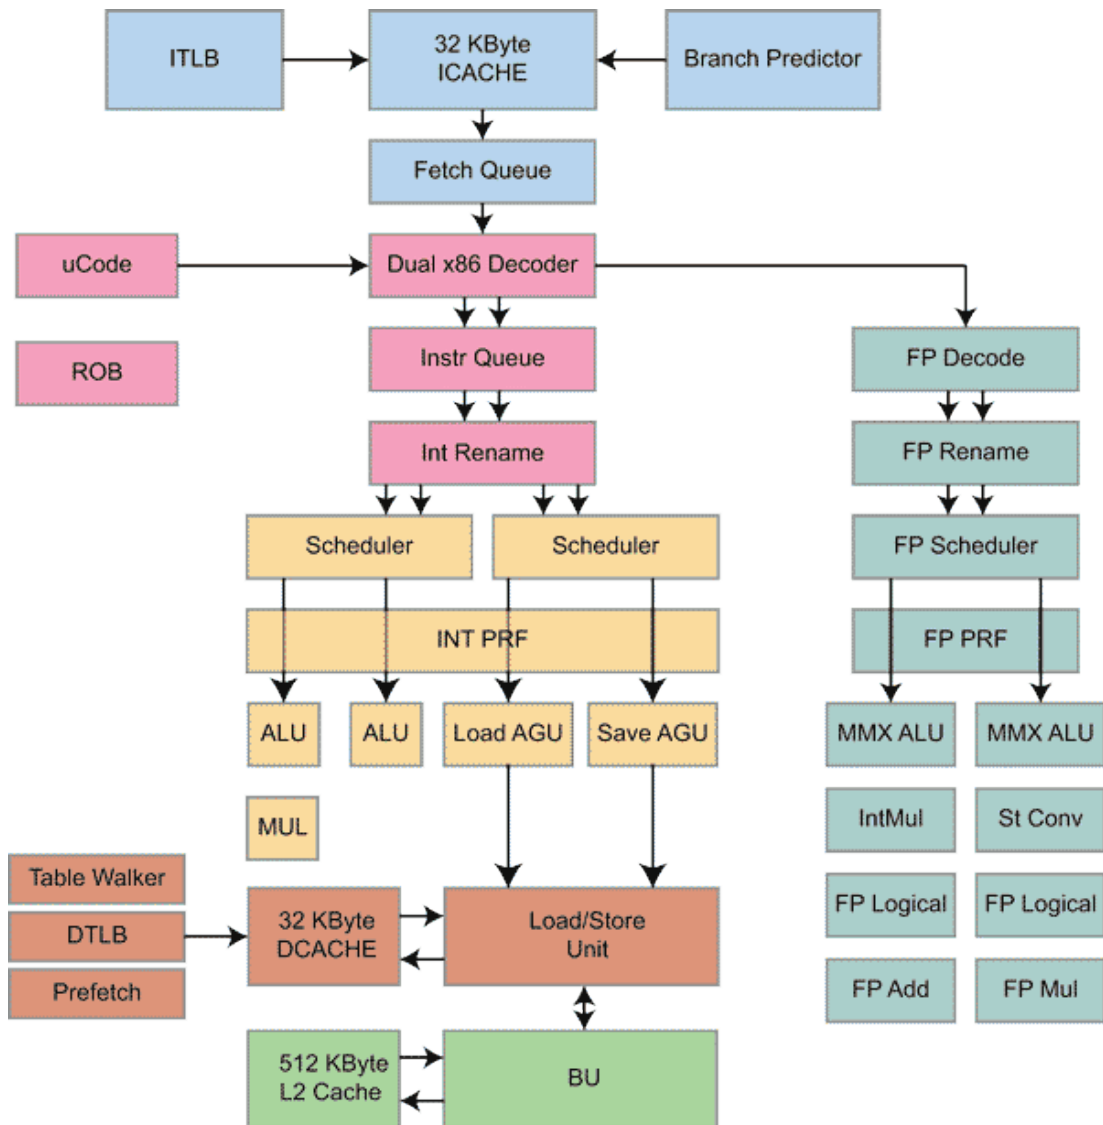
ITLB

32 KByte ICACHE

Branch Predictor

Fetch Queue

uCode

Dual x86 Decoder

ROB

Instr Queue

FP Decode

Int Rename

FP Rename

Scheduler

Scheduler

FP Scheduler

INT PRF

FP PRF

ALU

ALU

Load AGU

Save AGU

MMX ALU

MMX ALU

MUL

IntMul

St Conv

Table Walker

DTLB

Prefetch

32 KByte DCACHE

Load/Store Unit

FP Logical

FP Logical

FP Add

FP Mul

512 KByte L2 Cache

BU